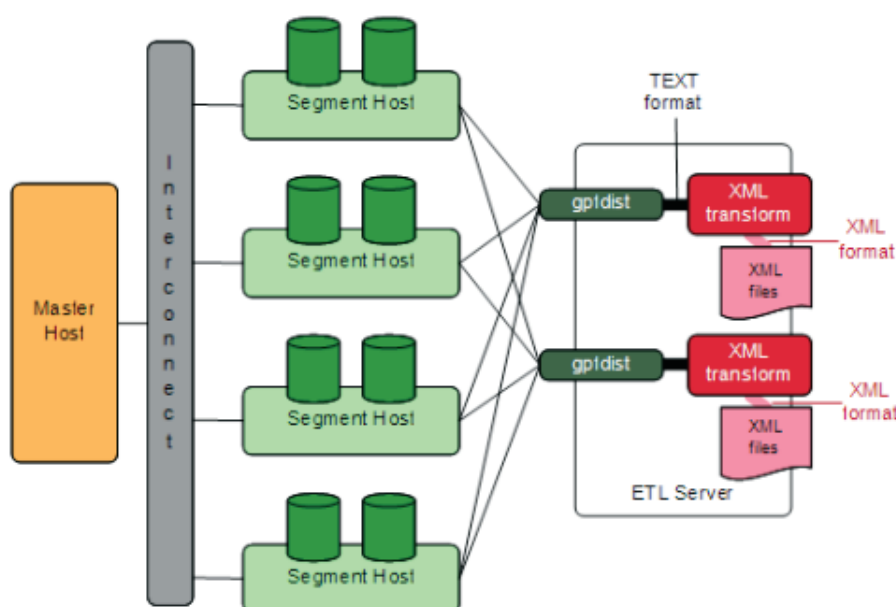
Master Host

Interconnect

Segment Host

Segment Host

Segment Host

Segment Host

TEXT format

gpfdist

XML transform

XML format

XML files

gpfdist

XML transform

XML format

XML files

ETL Server